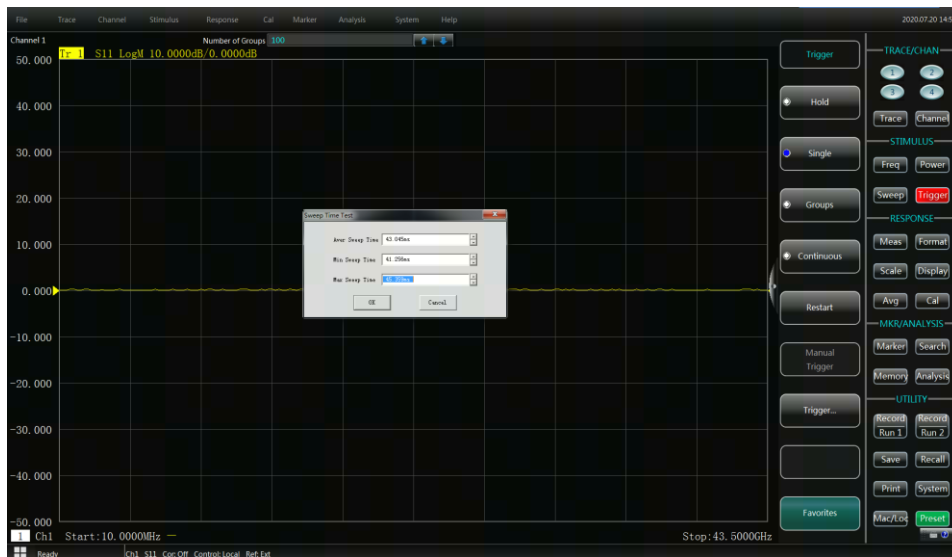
File Trace Channel Stimulus Response Cal Marker Analysis System Help 2020.07.20 14:5

Channel 1 Number of Groups 100

Tr 1 S11 LogM 10.0000dB/0.0000dB

50.000
40.000
30.000
20.000
10.000
0.000
-10.000
-20.000
-30.000
-40.000
-50.000

Sweep Time Test

Aver Sweep Time 43.045ms
Min Sweep Time 41.256ms
Max Sweep Time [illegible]

OK Cancel

1 Ch1 Start:10.0000MHz Stop:43.5000GHz

Ready Ch1 S11 Cor: Off Control: Local Ref: Ext

Trigger
Hold
Single
Groups
Continuous
Restart
Manual Trigger
Trigger...
Favorites

TRACE/CHAN
1 2
3 4
Trace Channel
STIMULUS
Freq Power
Sweep Trigger
RESPONSE
Meas Format
Scale Display
Avg Cal
MKR/ANALYSIS
Marker Search
Memory Analysis
UTILITY
Record Run 1 Record Run 2
Save Recall
Print System
Mac/Loc Preset